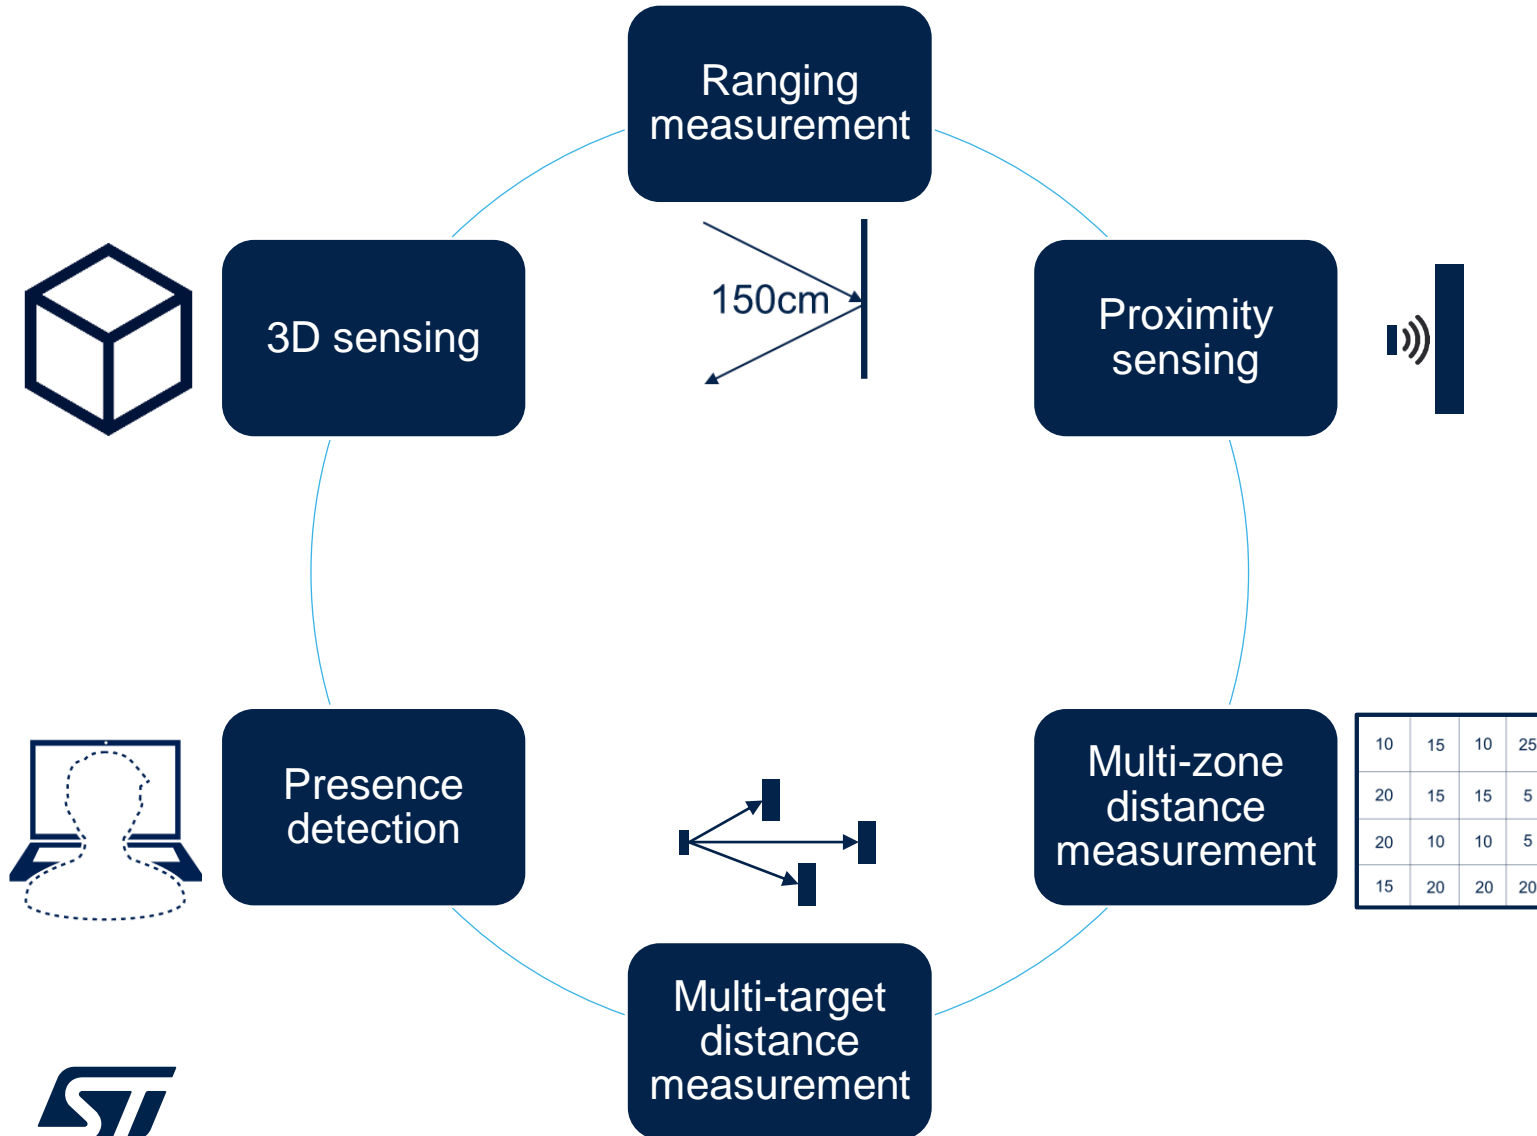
Ranging measurement

150cm

3D sensing

Proximity sensing

| 10 | 15 | 10 | 25 |
|---|---|---|---|
| 20 | 15 | 15 | 5 |
| 20 | 10 | 10 | 5 |
| 15 | 20 | 20 | 20 |

Multi-zone distance measurement

Presence detection

Multi-target distance measurement

ST